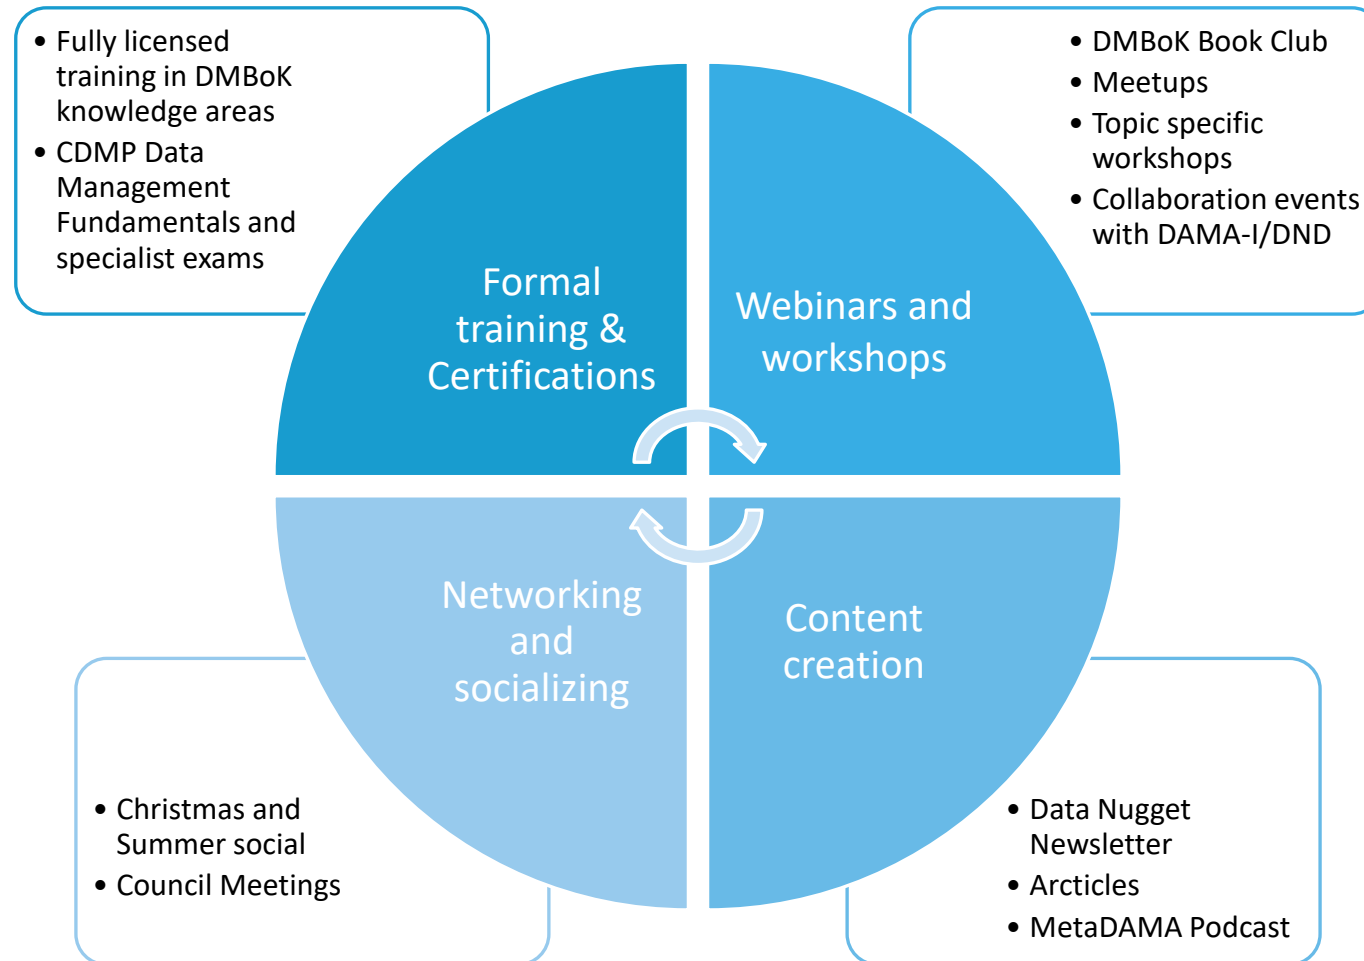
- Fully licensed training in DMBoK knowledge areas
- CDMP Data Management Fundamentals and specialist exams

Formal training & Certifications

- DMBoK Book Club
- Meetups
- Topic specific workshops
- Collaboration events with DAMA-I/DND

Webinars and workshops

Networking and socializing

- Christmas and Summer social
- Council Meetings

Content creation

- Data Nugget Newsletter
- Arcticles
- MetaDAMA Podcast